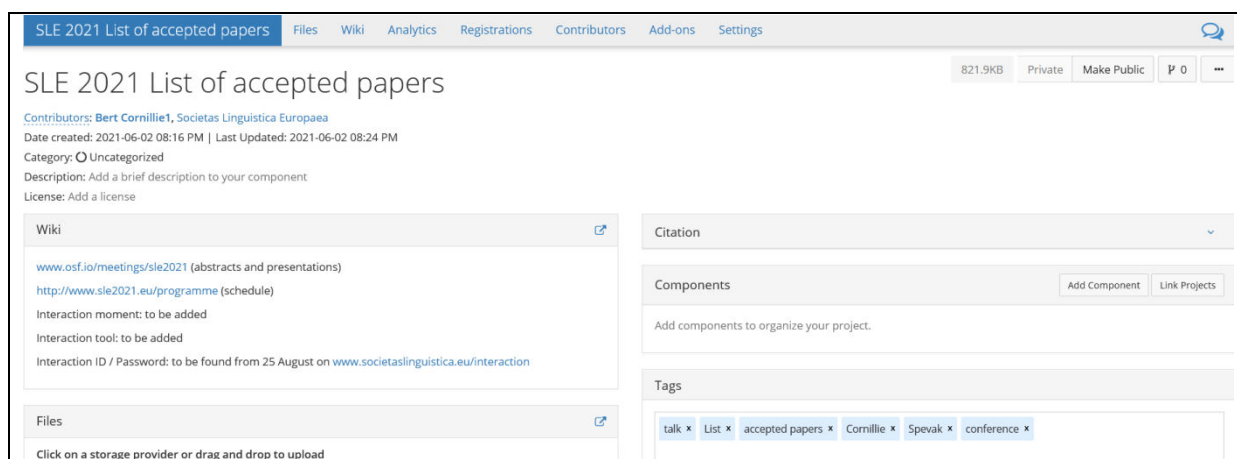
SLE 2021 List of accepted papers Files Wiki Analytics Registrations Contributors Add-ons Settings

SLE 2021 List of accepted papers

821.9KB Private Make Public 0 ···

Contributors: Bert Cornillie1, Societas Linguistica Europaea
Date created: 2021-06-02 08:16 PM | Last Updated: 2021-06-02 08:24 PM
Category: Uncategorized
Description: Add a brief description to your component
License: Add a license

Wiki

www.osf.io/meetings/sle2021 (abstracts and presentations)

http://www.sle2021.eu/programme (schedule)

Interaction moment: to be added

Interaction tool: to be added

Interaction ID / Password: to be found from 25 August on www.societaslinguistica.eu/interaction

Files

Click on a storage provider or drag and drop to upload

Citation

Components

Add Component Link Projects

Add components to organize your project.

Tags

talk × List × accepted papers × Cornillie × Spevak × conference ×